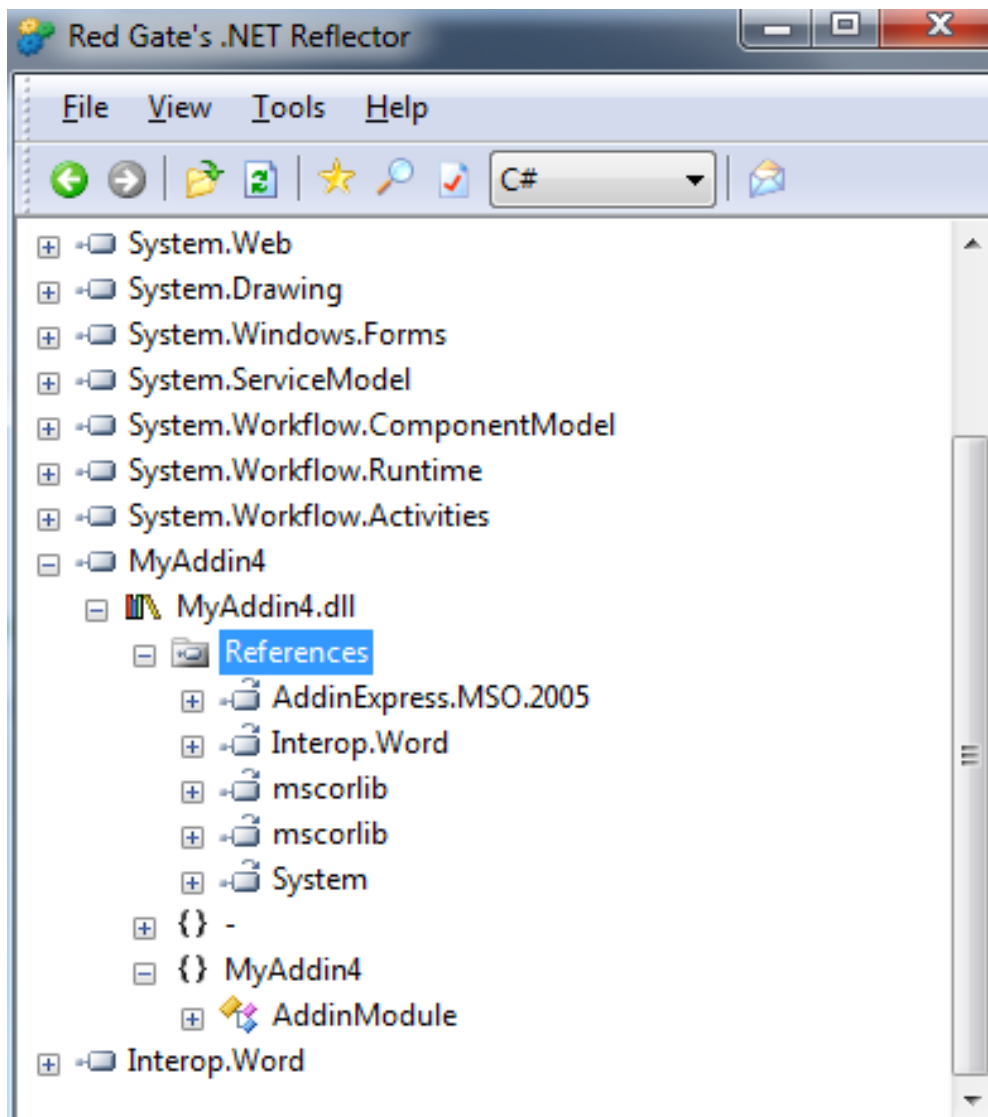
Red Gate's .NET Reflector

File View Tools Help

C#

System.Web
System.Drawing
System.Windows.Forms
System.ServiceModel
System.Workflow.ComponentModel
System.Workflow.Runtime
System.Workflow.Activities
MyAddin4
MyAddin4.dll
References
AddinExpress.MSO.2005
Interop.Word
mscorlib
mscorlib
System
{} -
{} MyAddin4
AddinModule
Interop.Word